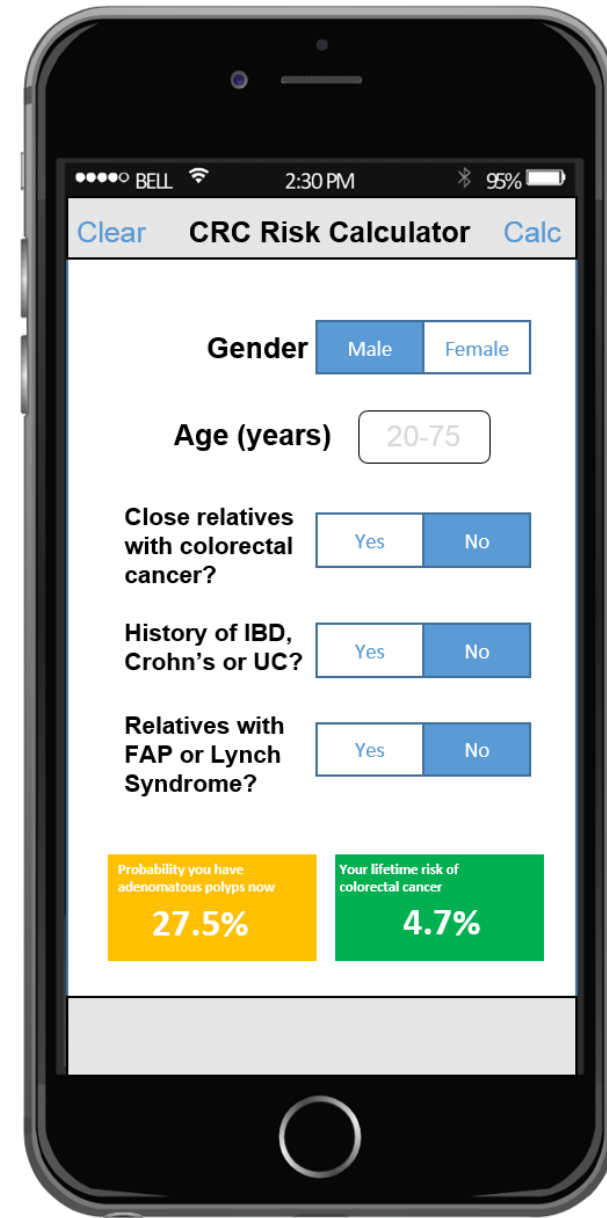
●●●●○ BELL 2:30 PM 95%

Clear CRC Risk Calculator Calc

Gender Male Female

Age (years) 20-75

Close relatives with colorectal cancer? Yes No

History of IBD, Crohn's or UC? Yes No

Relatives with FAP or Lynch Syndrome? Yes No

Probability you have adenomatous polyps now
27.5%

Your lifetime risk of colorectal cancer
4.7%